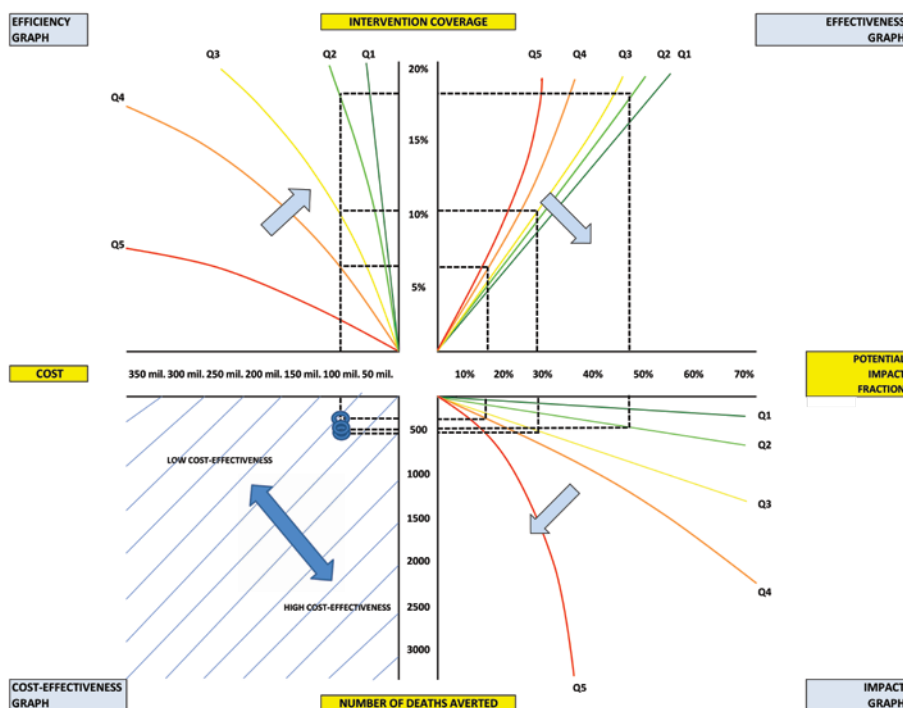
EFFICIENCY GRAPH

INTERVENTION COVERAGE

EFFECTIVENESS GRAPH

Q3 Q2 Q1

Q4

Q5

20%

15%

10%

5%

Q5 Q4 Q3 Q2 Q1

COST

350 mil. 300 mil. 250 mil. 200 mil. 150 mil. 100 mil. 50 mil.

10% 20% 30% 40% 50% 60% 70%

POTENTIAL IMPACT FRACTION

500

1000

1500

2000

2500

3000

LOW COST-EFFECTIVENESS

HIGH COST-EFFECTIVENESS

Q1

Q2

Q3

Q4

Q5

COST-EFFECTIVENESS GRAPH

NUMBER OF DEATHS AVERTED

IMPACT GRAPH